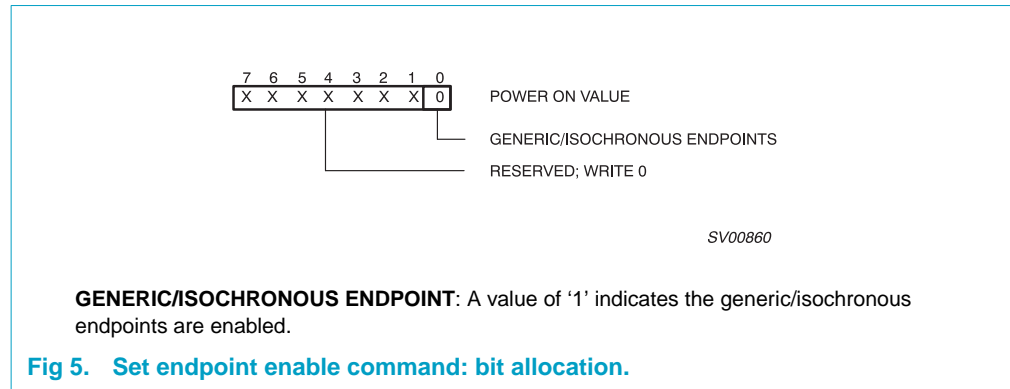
7 6 5 4 3 2 1 0

X X X X X X X 0

POWER ON VALUE

GENERIC/ISOCHRONOUS ENDPOINTS

RESERVED; WRITE 0

SV00860

**GENERIC/ISOCHRONOUS ENDPOINT**: A value of ‘1’ indicates the generic/isochronous endpoints are enabled.

Fig 5. Set endpoint enable command: bit allocation.